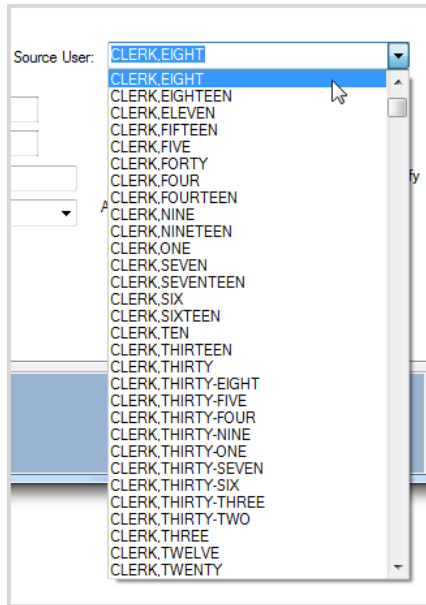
Source User: CLERK,EIGHT

CLERK,EIGHT
CLERK,EIGHTEEN
CLERK,ELEVEN
CLERK,FIFTEEN
CLERK,FIVE
CLERK,FORTY
CLERK,FOUR
CLERK,FOURTEEN
CLERK,NINE
CLERK,NINETEEN
CLERK,ONE
CLERK,SEVEN
CLERK,SEVENTEEN
CLERK,SIX
CLERK,SIXTEEN
CLERK,TEN
CLERK,THIRTEEN
CLERK,THIRTY
CLERK,THIRTY-EIGHT
CLERK,THIRTY-FIVE
CLERK,THIRTY-FOUR
CLERK,THIRTY-NINE
CLERK,THIRTY-ONE
CLERK,THIRTY-SEVEN
CLERK,THIRTY-SIX
CLERK,THIRTY-THREE
CLERK,THIRTY-TWO
CLERK,THREE
CLERK,TWELVE
CLERK,TWENTY

A

fy